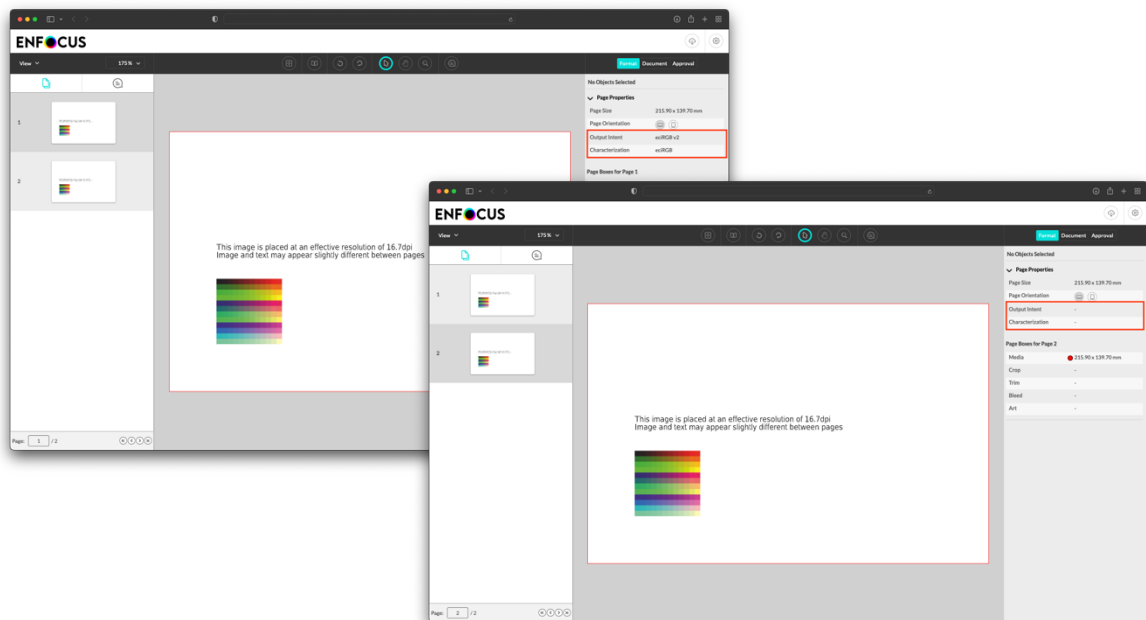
ENFOCUS

View 175 %

Format Document Approval

No Objects Selected

Page Properties

Page Size 215.90 x 139.70 mm

Page Orientation

Output Intent eciRGB v2

Characterization eciRGB

Page Boxes for Page 1

1

2

This image is placed at an effective resolution of 16.7dpi
Image and text may appear slightly different between pages

Page: 1 / 2

ENFOCUS

View 175 %

Format Document Approval

No Objects Selected

Page Properties

Page Size 215.90 x 139.70 mm

Page Orientation

Output Intent -

Characterization -

Page Boxes for Page 2

Media 215.90 x 139.70 mm

Crop -

Trim -

Bleed -

Art -

1

2

This image is placed at an effective resolution of 16.7dpi
Image and text may appear slightly different between pages

Page: 2 / 2